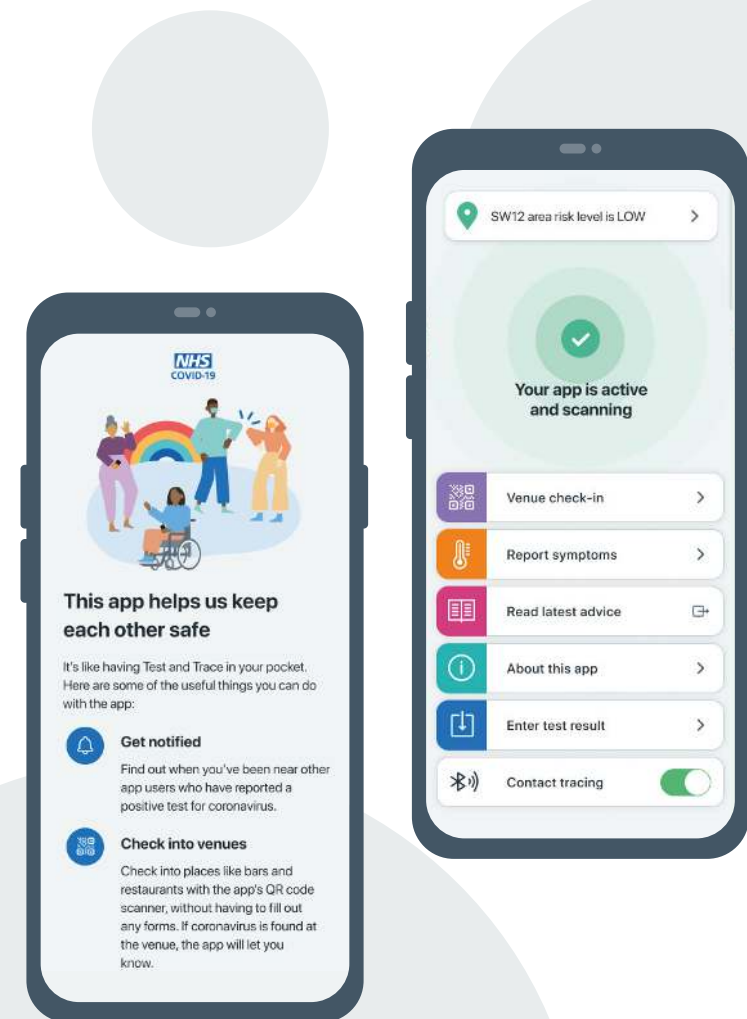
NHS
COVID-19

This app helps us keep each other safe

It's like having Test and Trace in your pocket. Here are some of the useful things you can do with the app:

Get notified

Find out when you've been near other app users who have reported a positive test for coronavirus.

Check into venues

Check into places like bars and restaurants with the app's QR code scanner, without having to fill out any forms. If coronavirus is found at the venue, the app will let you know.

SW12 area risk level is LOW

Your app is active and scanning

Venue check-in

Report symptoms

Read latest advice

About this app

Enter test result

Contact tracing